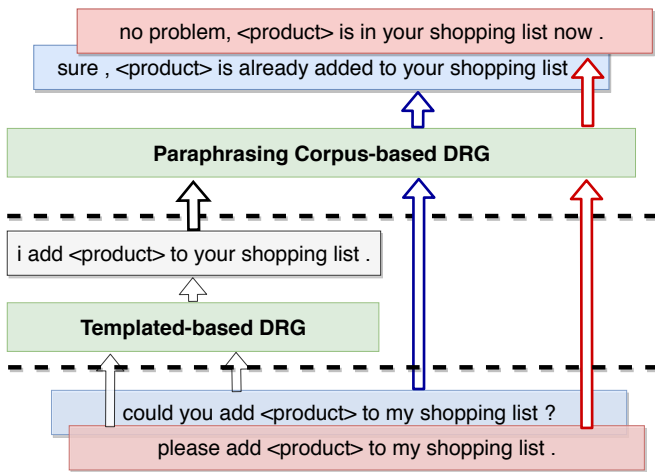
no problem, <product> is in your shopping list now .

sure , <product> is already added to your shopping list

Paraphrasing Corpus-based DRG

i add <product> to your shopping list .

Templated-based DRG

could you add <product> to my shopping list ?

please add <product> to my shopping list .